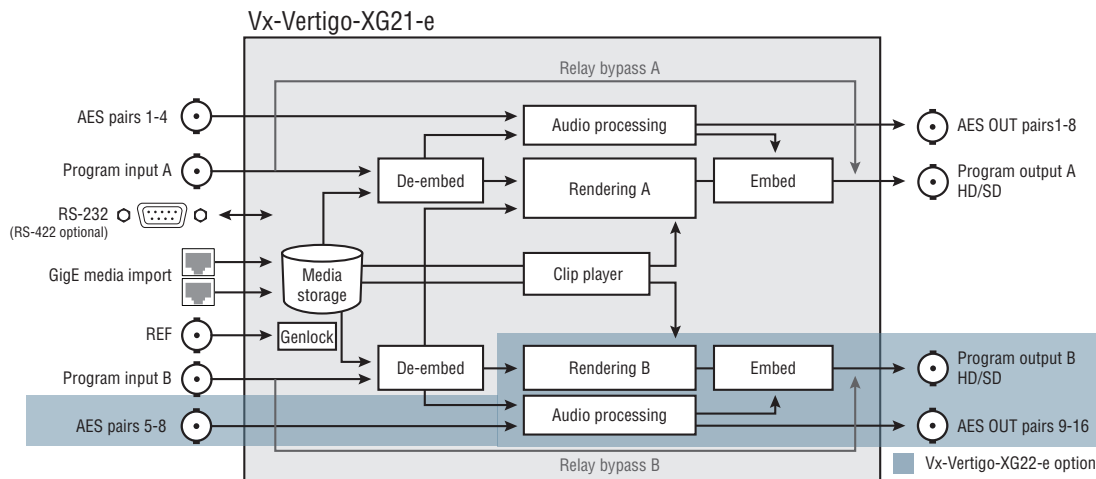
Vx-Vertigo-XG21-e

Relay bypass A

AES pairs 1-4

Audio processing

AES OUT pairs1-8

Program input A

De-embed

Rendering A

Embed

Program output A HD/SD

RS-232
(RS-422 optional)

GigE media import

Media storage

Clip player

REF

Genlock

De-embed

Rendering B

Embed

Program output B HD/SD

Program input B

AES pairs 5-8

Audio processing

AES OUT pairs 9-16

Relay bypass B

Vx-Vertigo-XG22-e option